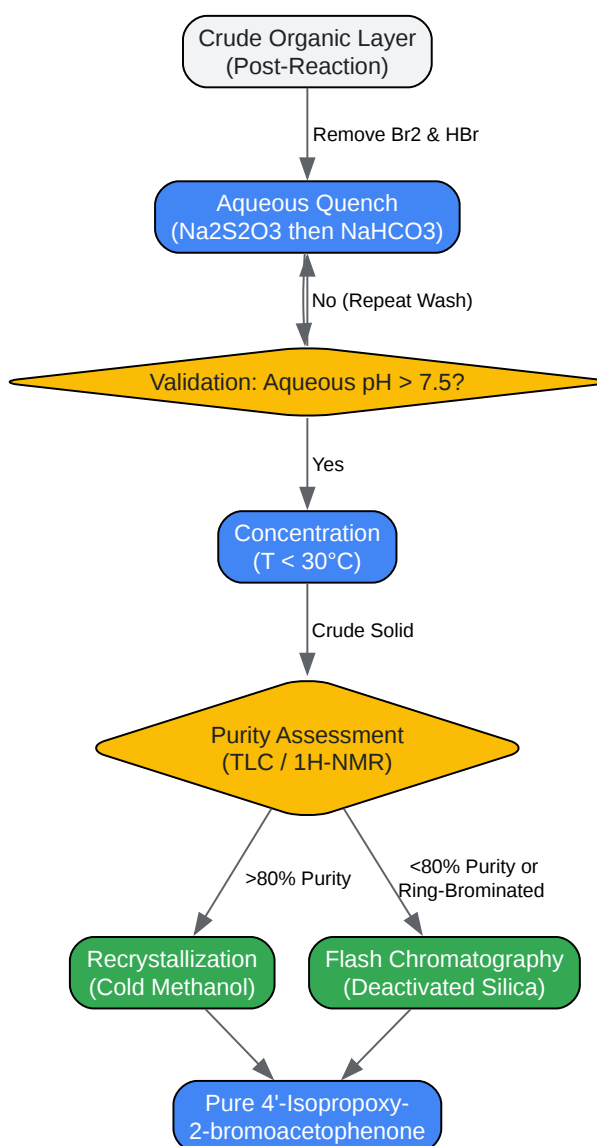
Crude Organic Layer
(Post-Reaction)

Remove Br2 & HBr

Aqueous Quench
(Na2S2O3 then NaHCO3)

No (Repeat Wash)

Validation: Aqueous pH > 7.5?

Yes

Concentration
(T < 30°C)

Crude Solid

Purity Assessment
(TLC / 1H-NMR)

>80% Purity

<80% Purity or
Ring-Brominated

Recrystallization
(Cold Methanol)

Flash Chromatography
(Deactivated Silica)

Pure 4'-Isopropoxy-
2-bromoacetophenone